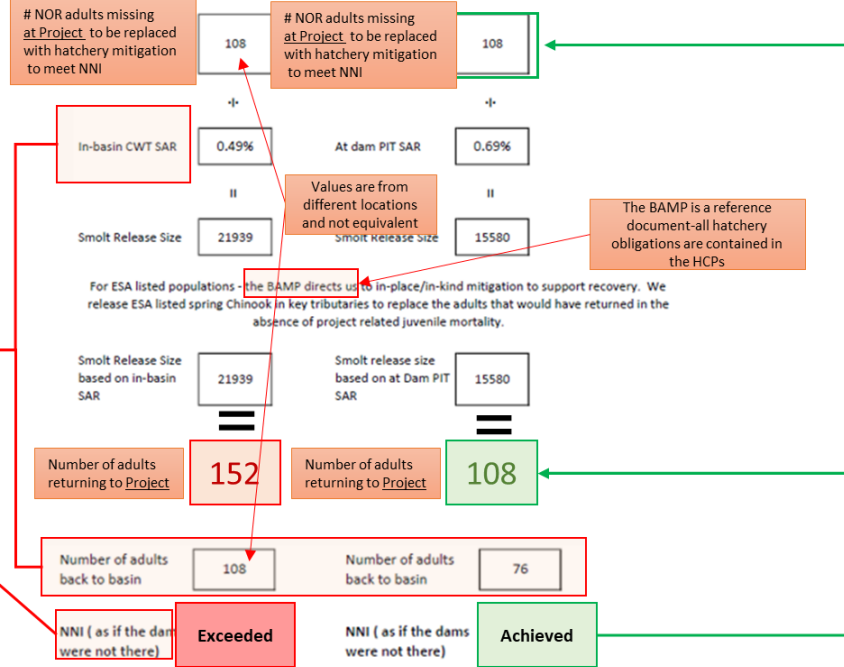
# NOR adults missing at Project to be replaced with hatchery mitigation to meet NNI

108

# NOR adults missing at Project to be replaced with hatchery mitigation to meet NNI

108

÷

÷

In-basin CWT SAR

0.49%

At dam PIT SAR

0.69%

=

=

Values are from different locations and not equivalent

The BAMP is a reference document-all hatchery obligations are contained in the HCPs

Smolt Release Size

21939

Smolt Release Size

15580

For ESA listed populations - the BAMP directs us to in-place/in-kind mitigation to support recovery. We release ESA listed spring Chinook in key tributaries to replace the adults that would have returned in the absence of project related juvenile mortality.

Smolt Release Size based on in-basin SAR

21939

Smolt release size based on at Dam PIT SAR

15580

=

=

Number of adults returning to Project

152

Number of adults returning to Project

108

Number of adults back to basin

108

Number of adults back to basin

76

NNI ( as if the dams were not there)

Exceeded

NNI ( as if the dams were not there)

Achieved